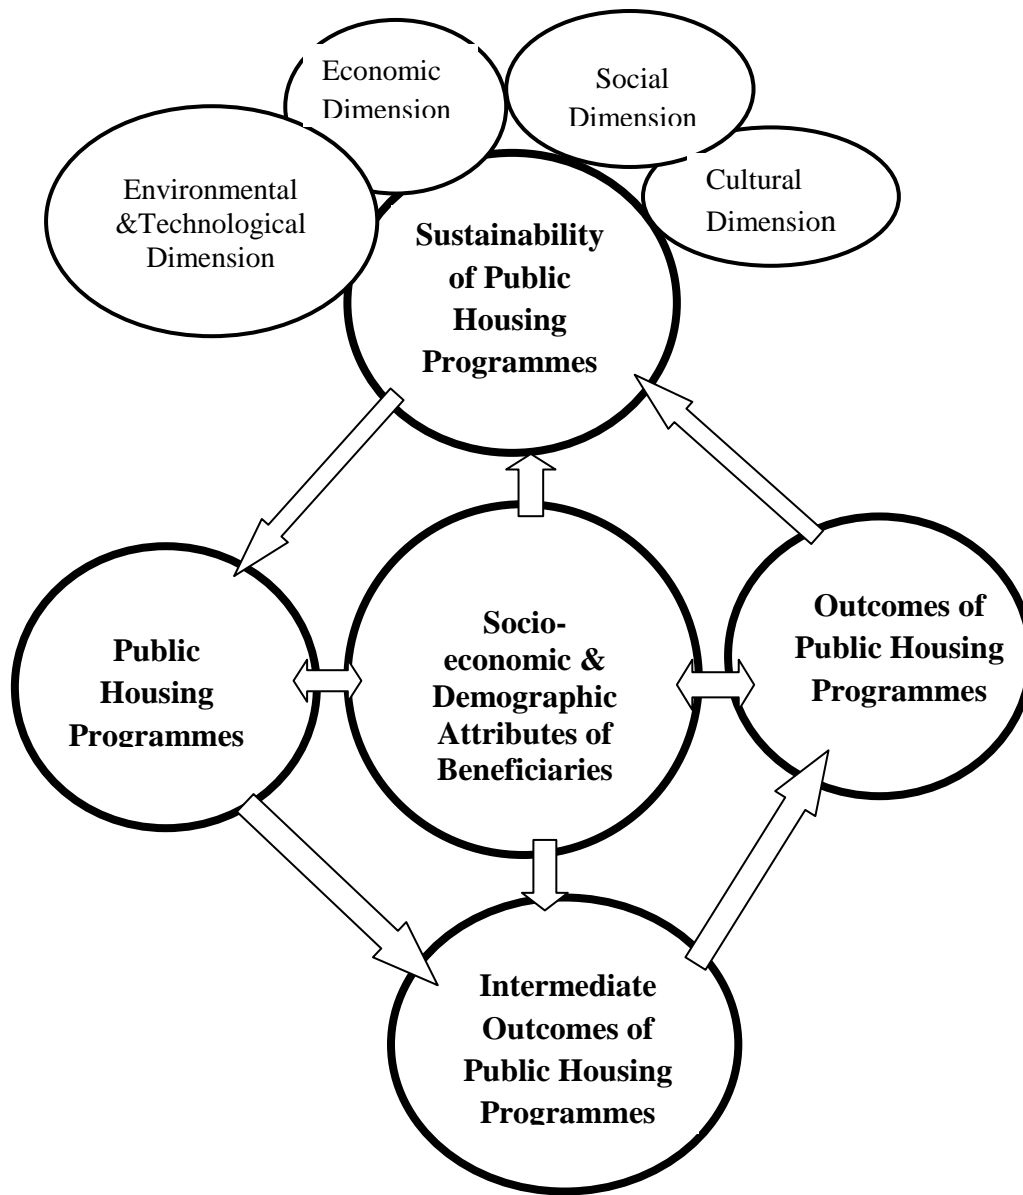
Economic Dimension

Social Dimension

Environmental &Technological Dimension

Cultural Dimension

Sustainability of Public Housing Programmes

Public Housing Programmes

Socio-economic & Demographic Attributes of Beneficiaries

Outcomes of Public Housing Programmes

Intermediate Outcomes of Public Housing Programmes